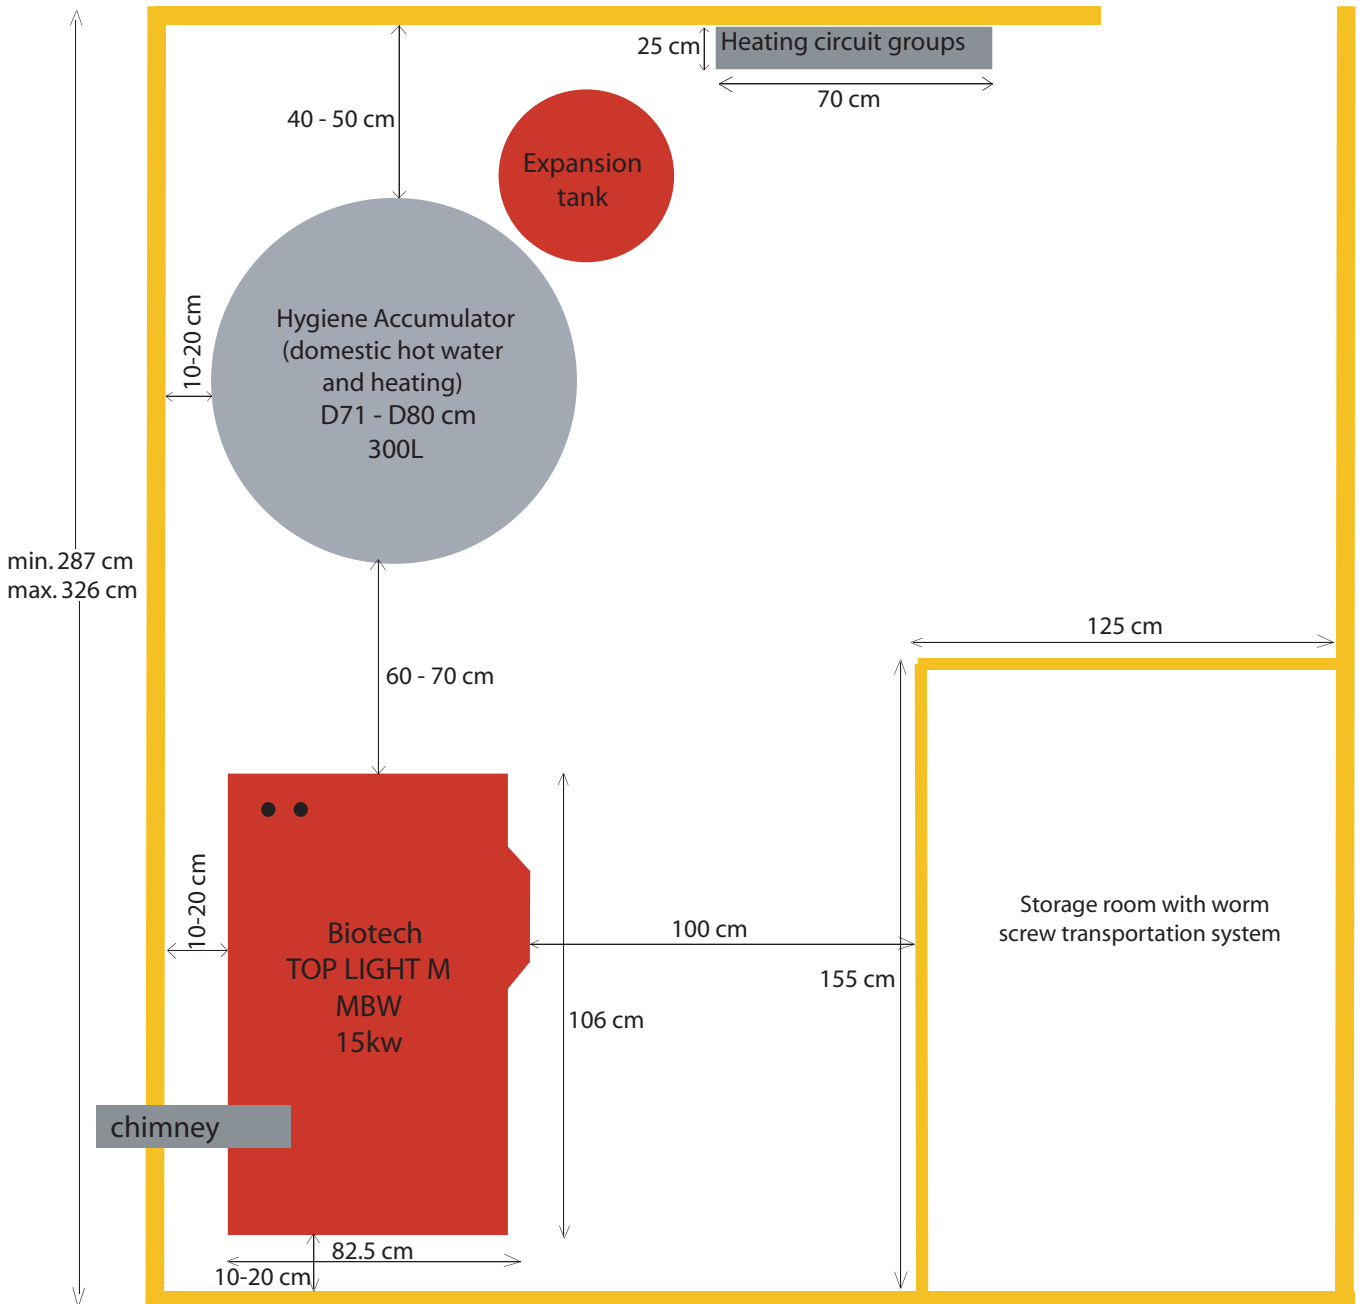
25 cm
Heating circuit groups
70 cm
40 - 50 cm
Expansion tank
10-20 cm
Hygiene Accumulator (domestic hot water and heating) D71 - D80 cm 300L
min. 287 cm
max. 326 cm
125 cm
60 - 70 cm
10-20 cm
Biotech TOP LIGHT M MBW 15kw
100 cm
155 cm
106 cm
Storage room with worm screw transportation system
chimney
82.5 cm
10-20 cm